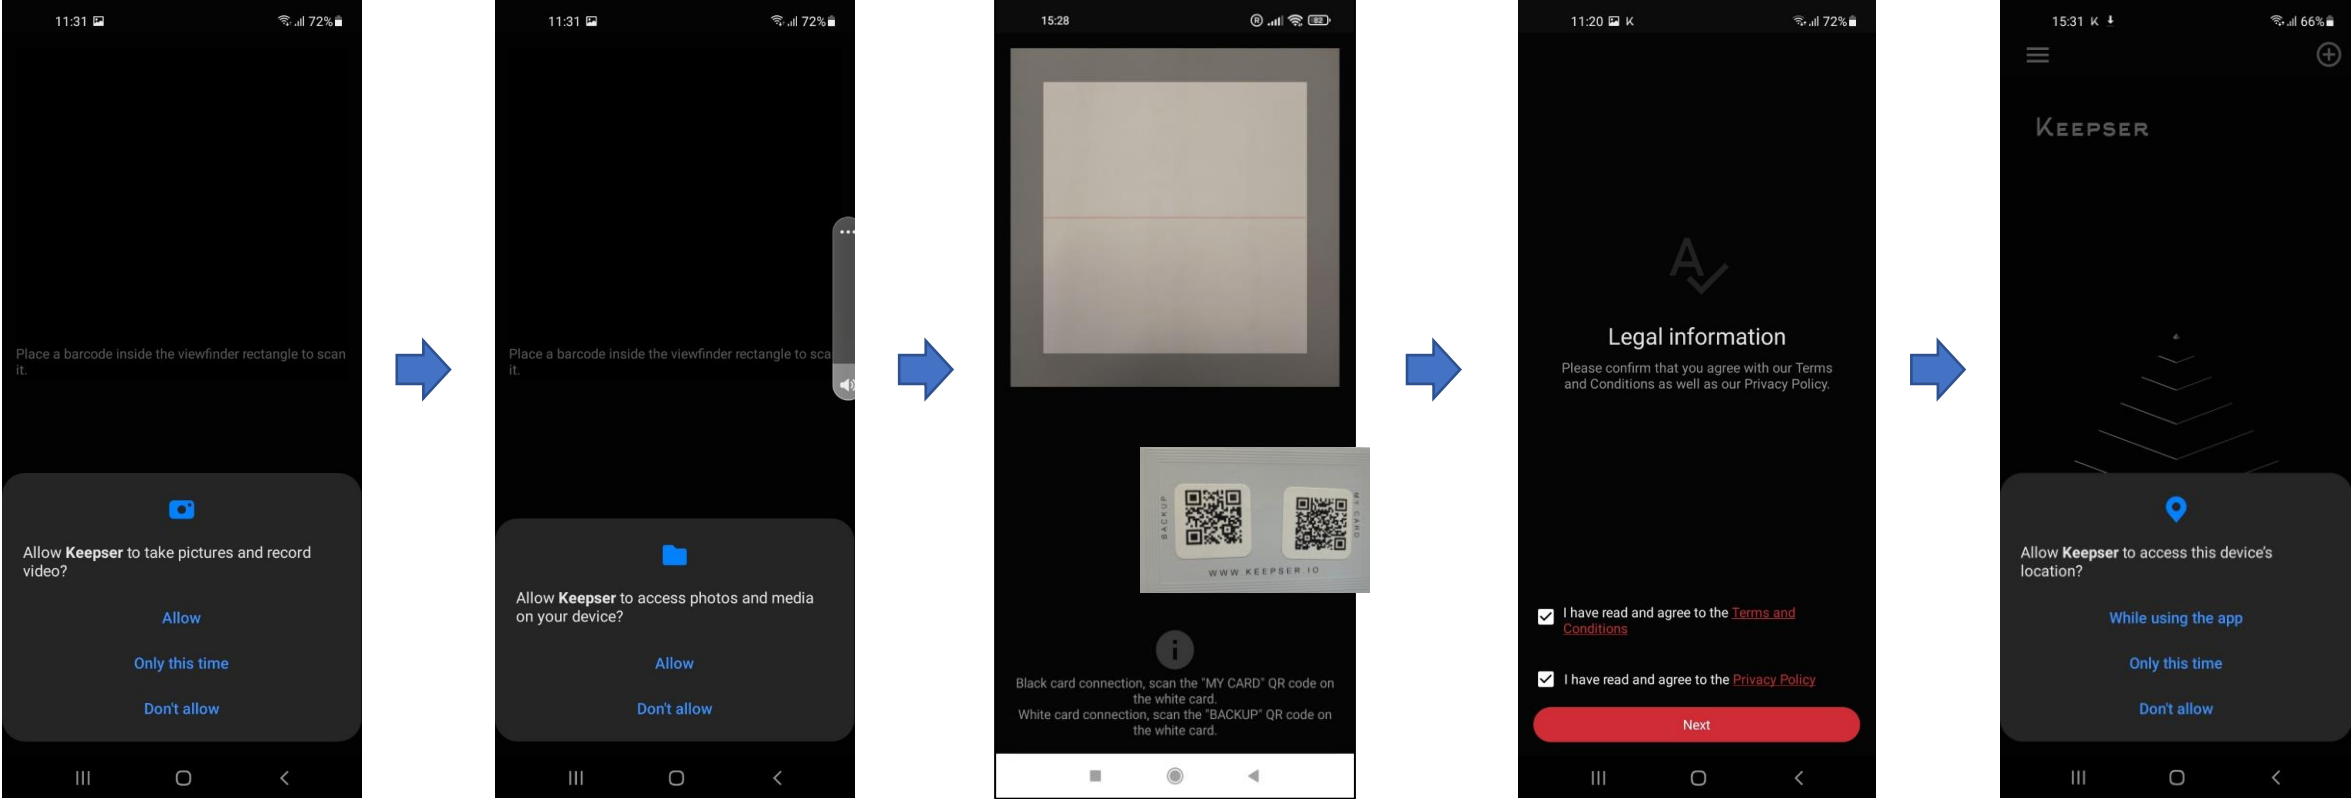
11:31 72%

Place a barcode inside the viewfinder rectangle to scan it.

Allow **Keepser** to take pictures and record video?

Allow

Only this time

Don't allow

11:31 72%

Place a barcode inside the viewfinder rectangle to sca it.

Allow **Keepser** to access photos and media on your device?

Allow

Don't allow

15:28

BACKUP

MY CARD

WWW.KEEPSER.IO

Black card connection, scan the "MY CARD" QR code on the white card.
White card connection, scan the "BACKUP" QR code on the white card.

11:20 K 72%

Legal information

Please confirm that you agree with our Terms and Conditions as well as our Privacy Policy.

I have read and agree to the Terms and Conditions

I have read and agree to the Privacy Policy

Next

15:31 K 66%

KEEPSER

Allow **Keepser** to access this device's location?

While using the app

Only this time

Don't allow